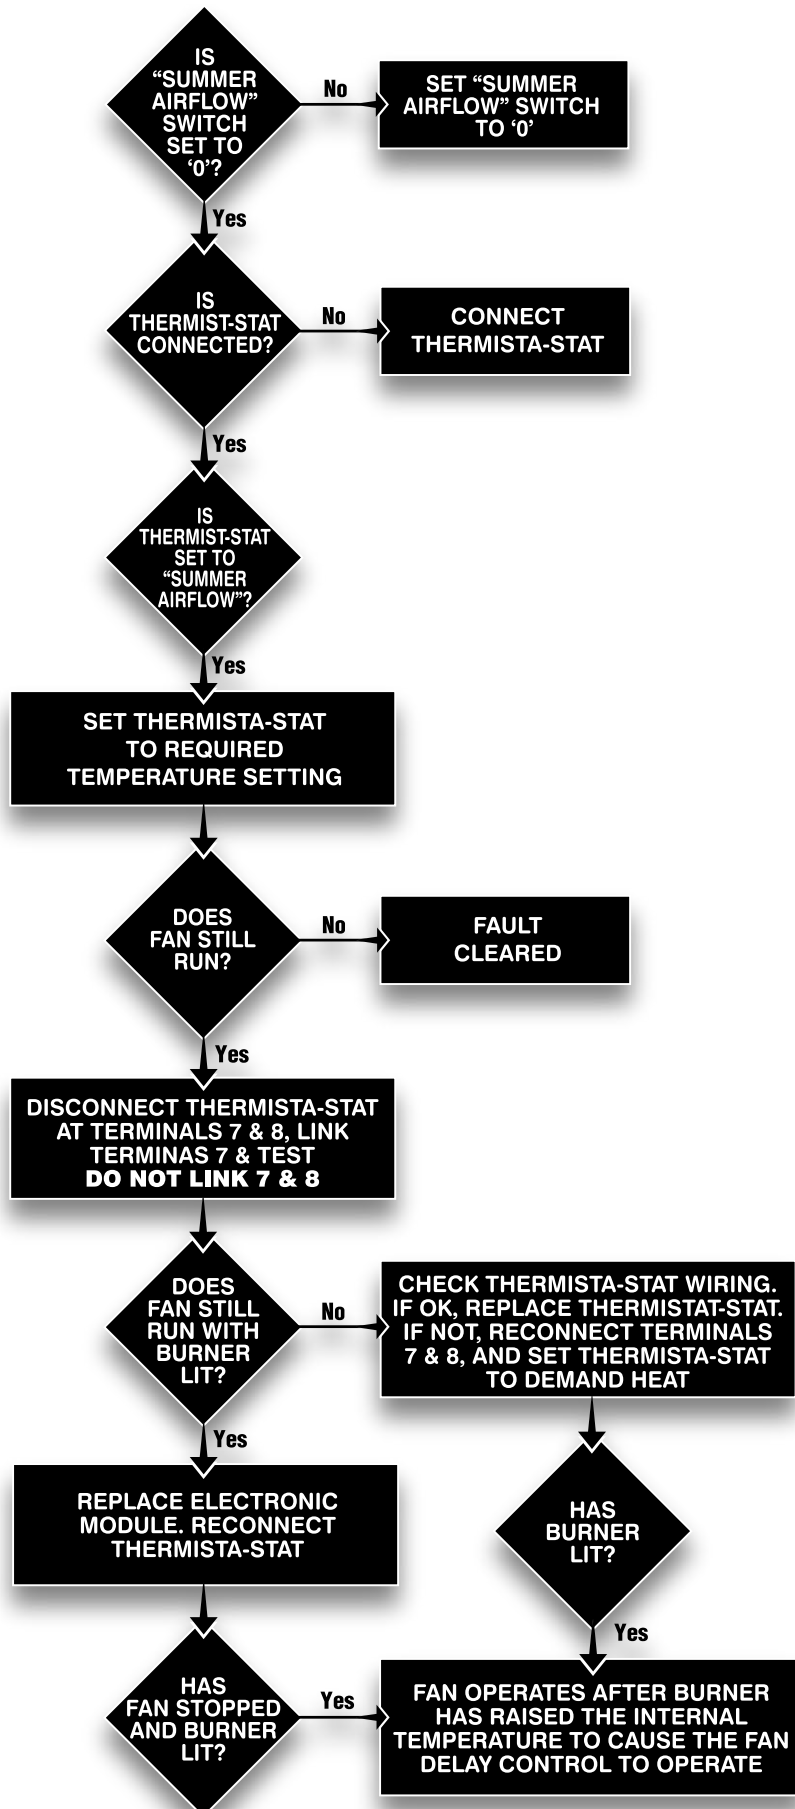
IS "SUMMER AIRFLOW" SWITCH SET TO '0'?

No

SET "SUMMER AIRFLOW" SWITCH TO '0'

Yes

IS THERMIST-STAT CONNECTED?

No

CONNECT THERMISTA-STAT

Yes

IS THERMIST-STAT SET TO "SUMMER AIRFLOW"?

Yes

SET THERMISTA-STAT TO REQUIRED TEMPERATURE SETTING

DOES FAN STILL RUN?

No

FAULT CLEARED

Yes

DISCONNECT THERMISTA-STAT AT TERMINALS 7 & 8, LINK TERMINAS 7 & TEST
DO NOT LINK 7 & 8

DOES FAN STILL RUN WITH BURNER LIT?

No

CHECK THERMISTA-STAT WIRING. IF OK, REPLACE THERMISTAT-STAT. IF NOT, RECONNECT TERMINALS 7 & 8, AND SET THERMISTA-STAT TO DEMAND HEAT

Yes

REPLACE ELECTRONIC MODULE. RECONNECT THERMISTA-STAT

HAS BURNER LIT?

Yes

HAS FAN STOPPED AND BURNER LIT?

Yes

FAN OPERATES AFTER BURNER HAS RAISED THE INTERNAL TEMPERATURE TO CAUSE THE FAN DELAY CONTROL TO OPERATE